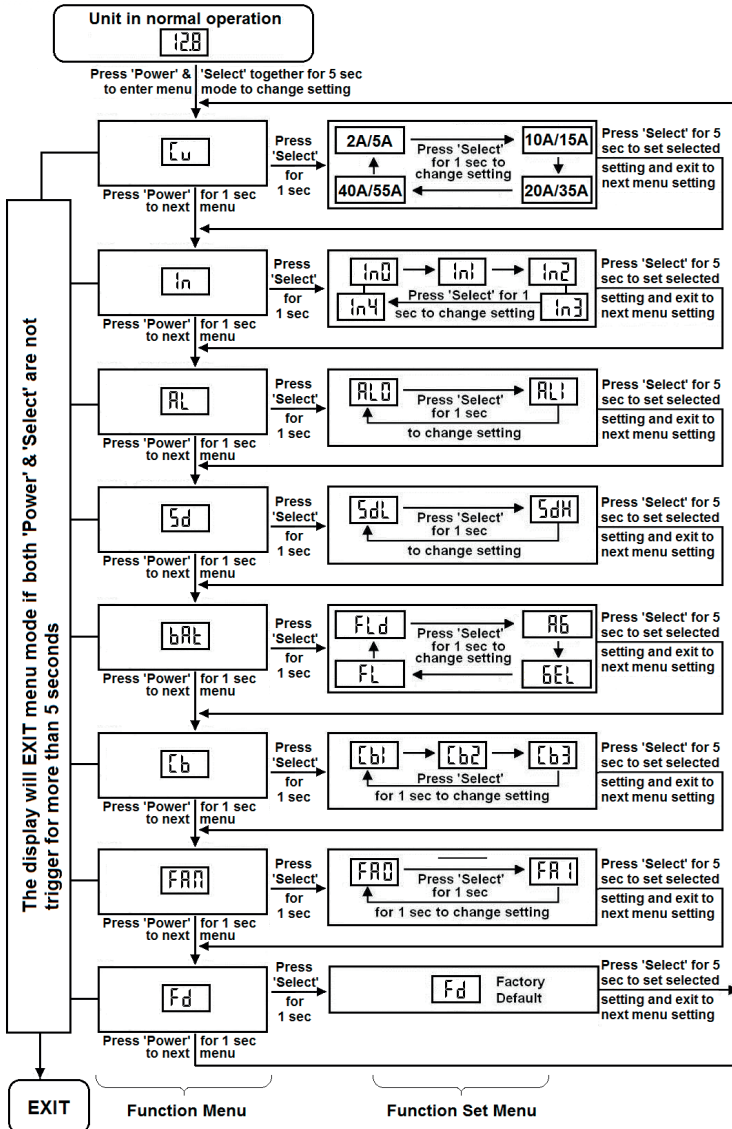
Unit in normal operation
12.8

Press 'Power' & to enter menu
'Select' together for 5 sec mode to change setting

The display will EXIT menu mode if both 'Power' & 'Select' are not trigger for more than 5 seconds

Cu
Press 'Power' to next
for 1 sec menu
Press 'Select' for 1 sec
2A/5A
10A/15A
20A/35A
40A/55A
Press 'Select' for 1 sec to change setting
Press 'Select' for 5 sec to set selected setting and exit to next menu setting

In
Press 'Power' to next
for 1 sec menu
Press 'Select' for 1 sec
In0
In1
In2
In3
In4
Press 'Select' for 1 sec to change setting
Press 'Select' for 5 sec to set selected setting and exit to next menu setting

AL
Press 'Power' to next
for 1 sec menu
Press 'Select' for 1 sec
AL0
AL1
Press 'Select' for 1 sec
to change setting
Press 'Select' for 5 sec to set selected setting and exit to next menu setting

Sd
Press 'Power' to next
for 1 sec menu
Press 'Select' for 1 sec
SdL
SdH
Press 'Select' for 1 sec
to change setting
Press 'Select' for 5 sec to set selected setting and exit to next menu setting

bAt
Press 'Power' to next
for 1 sec menu
Press 'Select' for 1 sec
FLd
AG
GEL
FL
Press 'Select' for 1 sec to change setting
Press 'Select' for 5 sec to set selected setting and exit to next menu setting

Cb
Press 'Power' to next
for 1 sec menu
Press 'Select' for 1 sec
Cb1
Cb2
Cb3
Press 'Select'
for 1 sec to change setting
Press 'Select' for 5 sec to set selected setting and exit to next menu setting

FAN
Press 'Power' to next
for 1 sec menu
Press 'Select' for 1 sec
FA0
FA1
Press 'Select' for 1 sec
for 1 sec to change setting
Press 'Select' for 5 sec to set selected setting and exit to next menu setting

Fd
Press 'Power' to next
for 1 sec menu
Press 'Select' for 1 sec
Fd
Factory Default
Press 'Select' for 5 sec to set selected setting and exit to next menu setting

EXIT
Function Menu
Function Set Menu